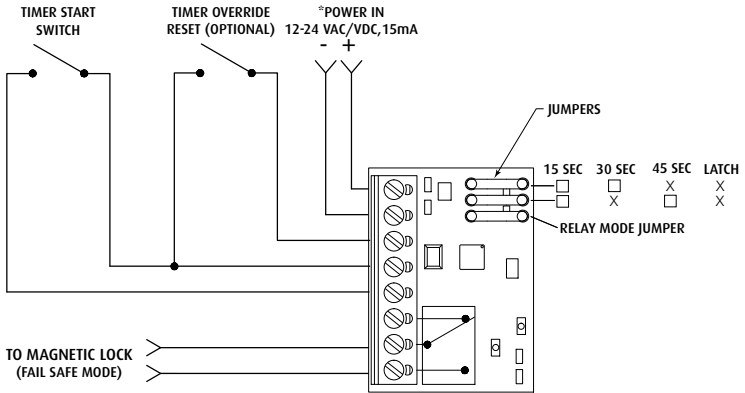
TIMER START SWITCH

TIMER OVERRIDE RESET (OPTIONAL)

*POWER IN 12-24 VAC/VDC,15mA

- +

JUMPERS

15 SEC 30 SEC 45 SEC LATCH

| 15 SEC | 30 SEC | 45 SEC | LATCH |
|---|---|---|---|
| □ | □ | X | X |
| □ | X | □ | X |

RELAY MODE JUMPER

TO MAGNETIC LOCK (FAIL SAFE MODE)